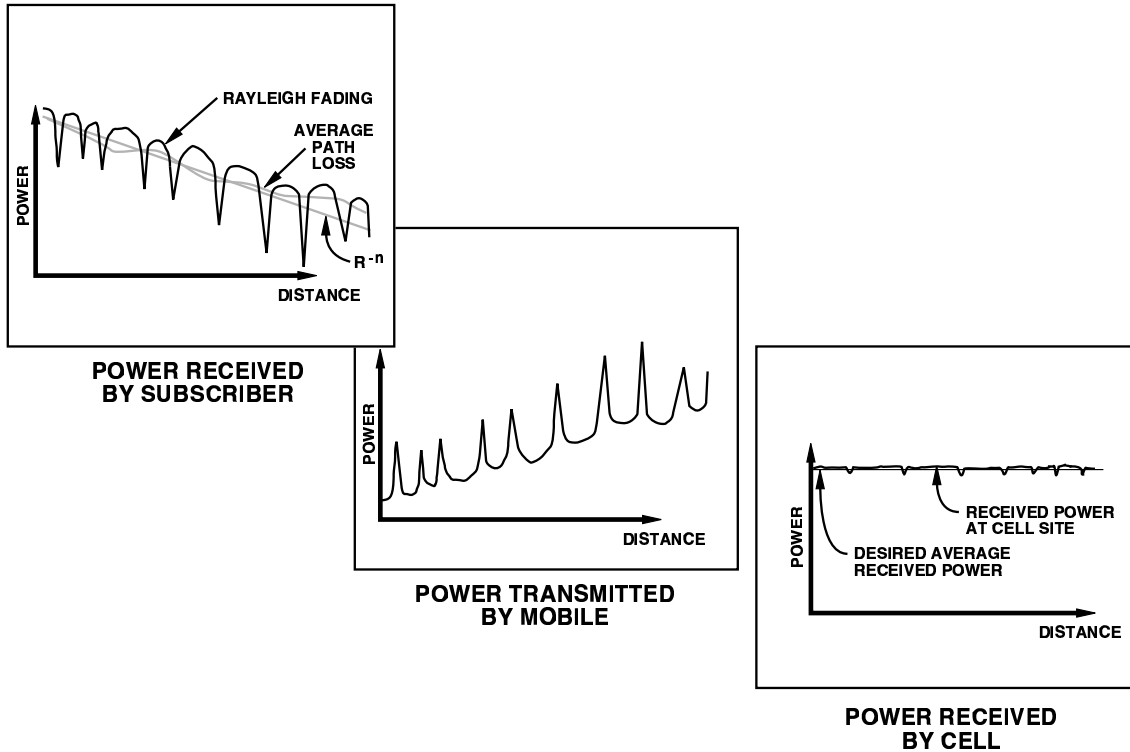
RAYLEIGH FADING

AVERAGE PATH LOSS

POWER

$R^{-n}$

DISTANCE

POWER RECEIVED BY SUBSCRIBER

POWER

DISTANCE

POWER TRANSMITTED BY MOBILE

POWER

RECEIVED POWER AT CELL SITE

DESIRED AVERAGE RECEIVED POWER

DISTANCE

POWER RECEIVED BY CELL